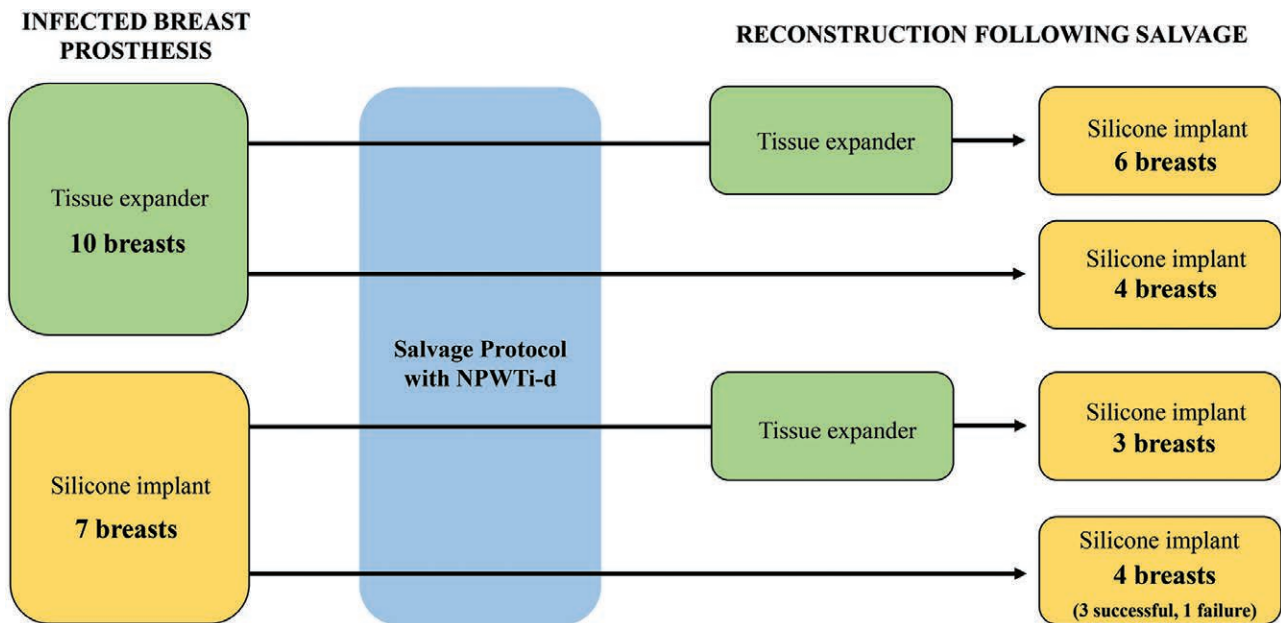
INFECTED BREAST PROSTHESIS

RECONSTRUCTION FOLLOWING SALVAGE

Tissue expander
**10 breasts**

Silicone implant
**7 breasts**

Salvage Protocol with NPWTi-d

Tissue expander

Tissue expander

Silicone implant
**6 breasts**

Silicone implant
**4 breasts**

Silicone implant
**3 breasts**

Silicone implant
**4 breasts**
(3 successful, 1 failure)